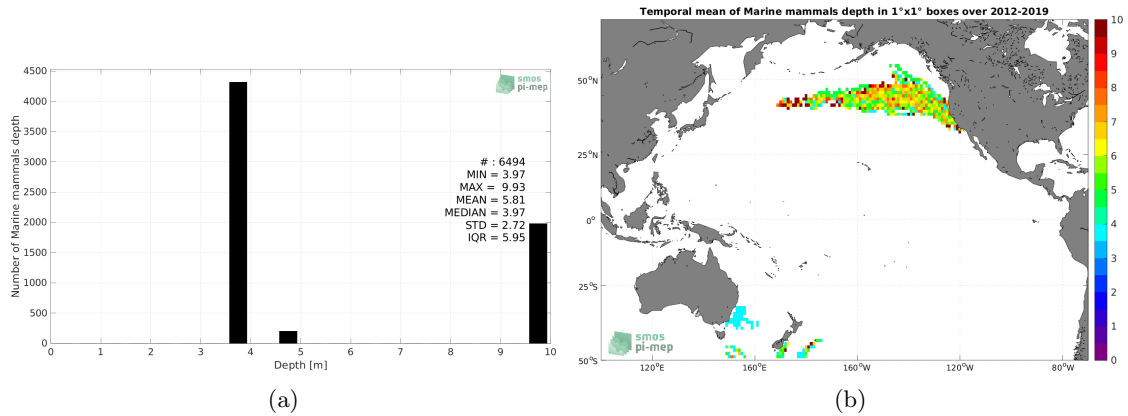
4500
4000
3500
3000
2500
2000
1500
1000
500
0

Number of Marine mammals depth

smos
pi-mep

# : 6494
MIN = 3.97
MAX = 9.93
MEAN = 5.81
MEDIAN = 3.97
STD = 2.72
IQR = 5.95

0 1 2 3 4 5 6 7 8 9 10
Depth [m]

(a)

Temporal mean of Marine mammals depth in 1°x1° boxes over 2012-2019

50°N
25°N
0°
25°S
50°S

120°E 160°E 160°W 120°W 80°W

smos
pi-mep

10
9
8
7
6
5
4
3
2
1
0

(b)